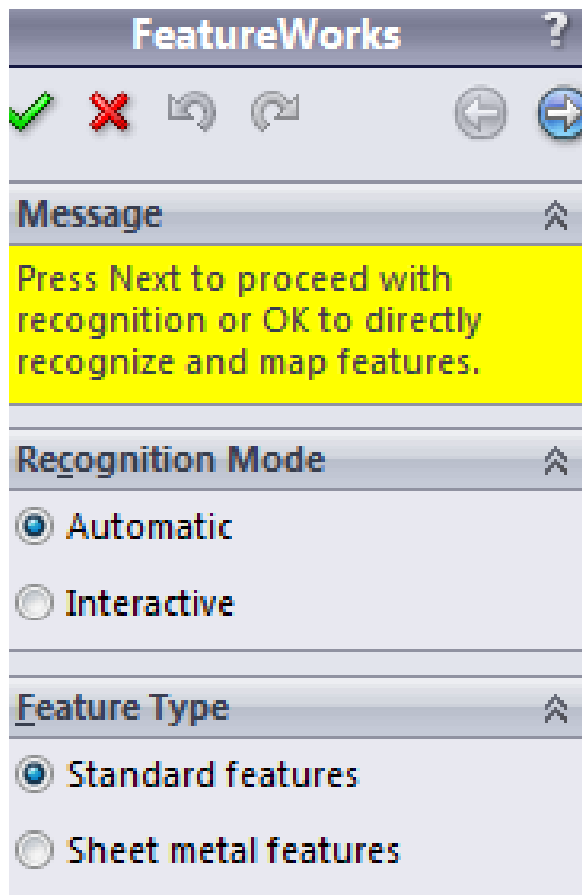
FeatureWorks ?

Message

Press Next to proceed with recognition or OK to directly recognize and map features.

Recognition Mode

Automatic

Interactive

Feature Type

Standard features

Sheet metal features